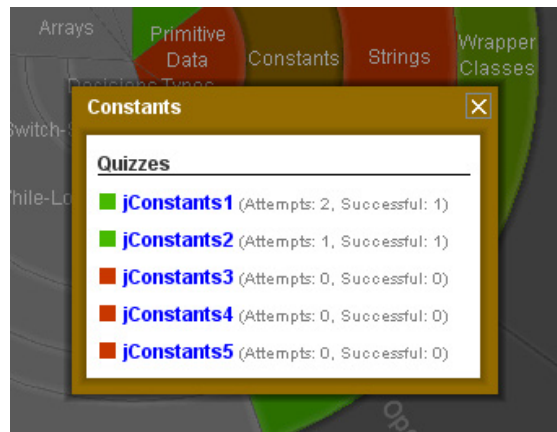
Arrays

Primitive Data Types

Constants

Strings

Wrapper Classes

Decisions

Switch-S

While-Lo

Constants

×

Quizzes

jConstants1 (Attempts: 2, Successful: 1)

jConstants2 (Attempts: 1, Successful: 1)

jConstants3 (Attempts: 0, Successful: 0)

jConstants4 (Attempts: 0, Successful: 0)

jConstants5 (Attempts: 0, Successful: 0)

Op